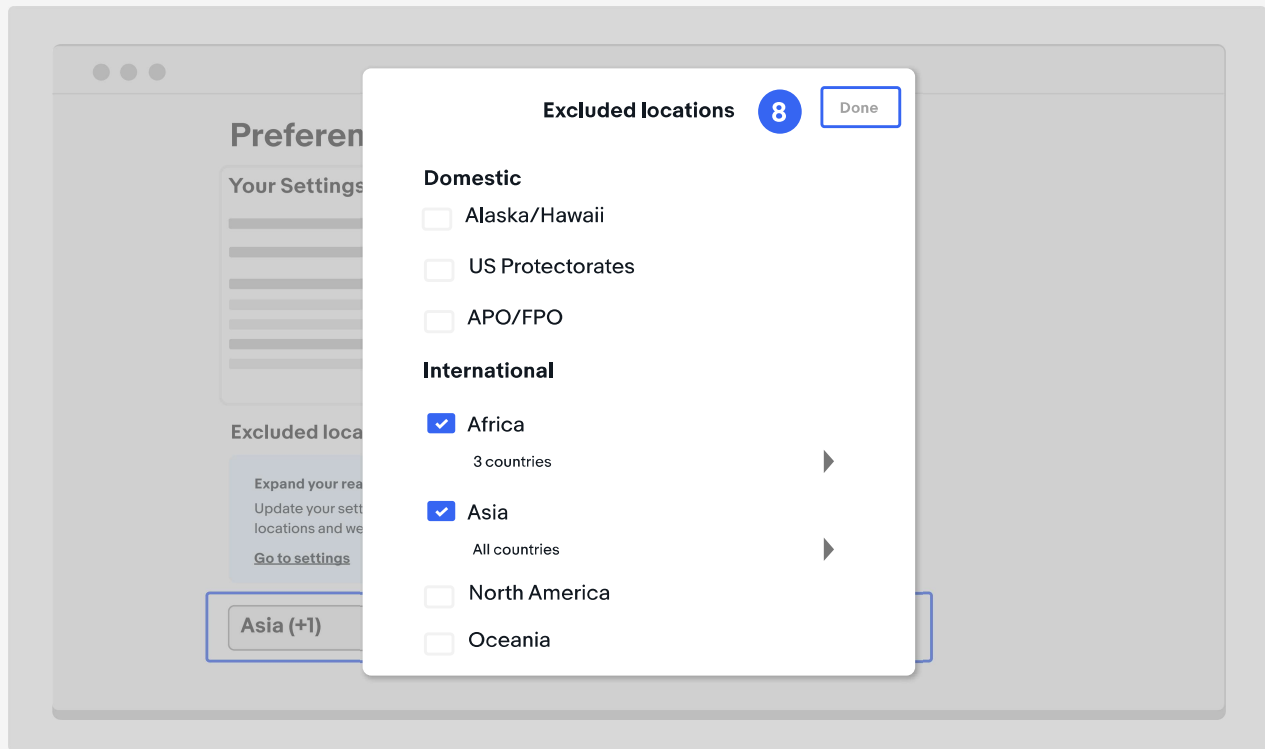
Preferen

Your Settings

Excluded loca

Expand your rea
Update your sett
locations and we
Go to settings

Asia (+1)

Excluded locations 8 Done

Domestic

Alaska/Hawaii

US Protectorates

APO/FPO

International

Africa
3 countries

Asia
All countries

North America

Oceania